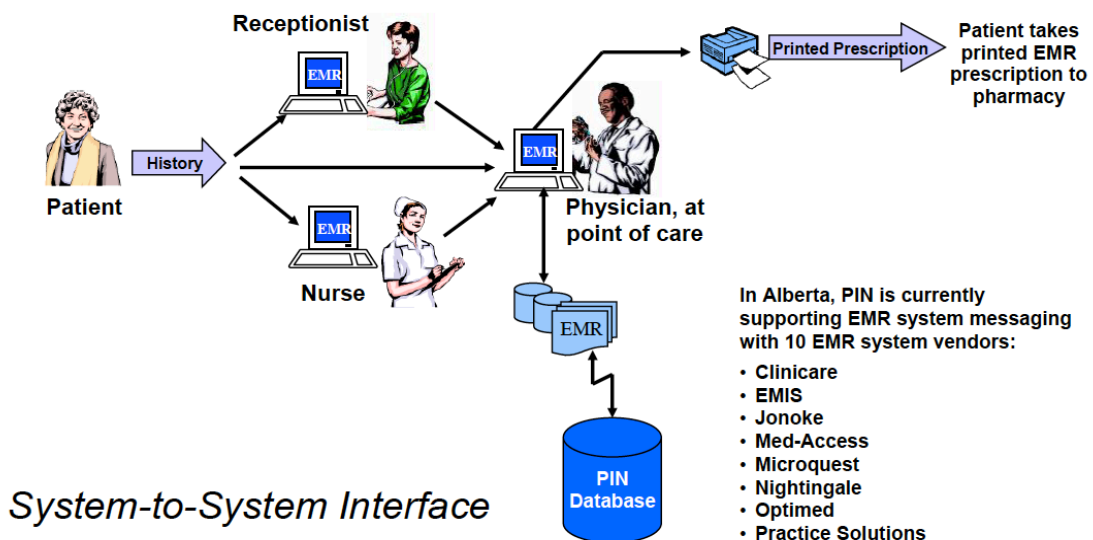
Receptionist

EMR

Patient

History

EMR

EMR

Nurse

Printed Prescription

Patient takes printed EMR prescription to pharmacy

Physician, at point of care

EMR

PIN Database

In Alberta, PIN is currently supporting EMR system messaging with 10 EMR system vendors:
• Clinicare
• EMIS
• Jonoke
• Med-Access
• Microquest
• Nightingale
• Optimed
• Practice Solutions

System-to-System Interface